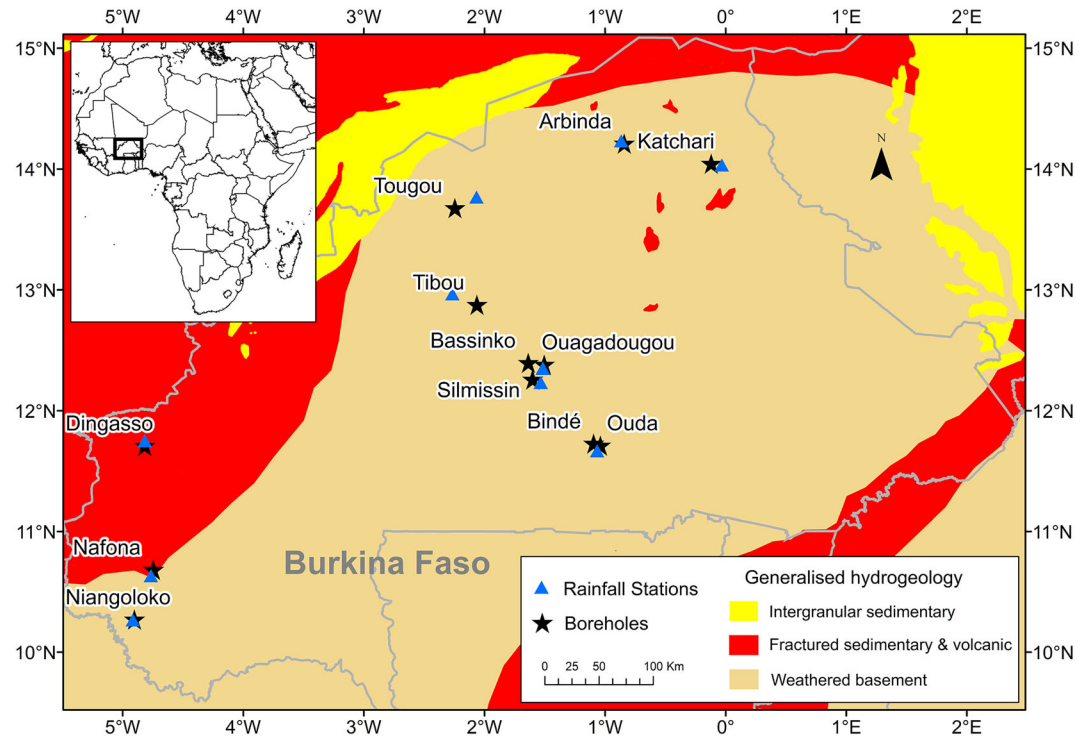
5°W 4°W 3°W 2°W 1°W 0° 1°E 2°E

15°N 14°N 13°N 12°N 11°N 10°N

15°N 14°N 13°N 12°N 11°N 10°N

N

Arbinda
Katchari
Tougou
Tibou
Bassinko
Ouagadougou
Silmissin
Bindé
Ouda
Dingasso
Nafona
Niangoloko

Burkina Faso

Rainfall Stations
Boreholes

0 25 50 100 Km

Generalised hydrogeology
Intergranular sedimentary
Fractured sedimentary & volcanic
Weathered basement